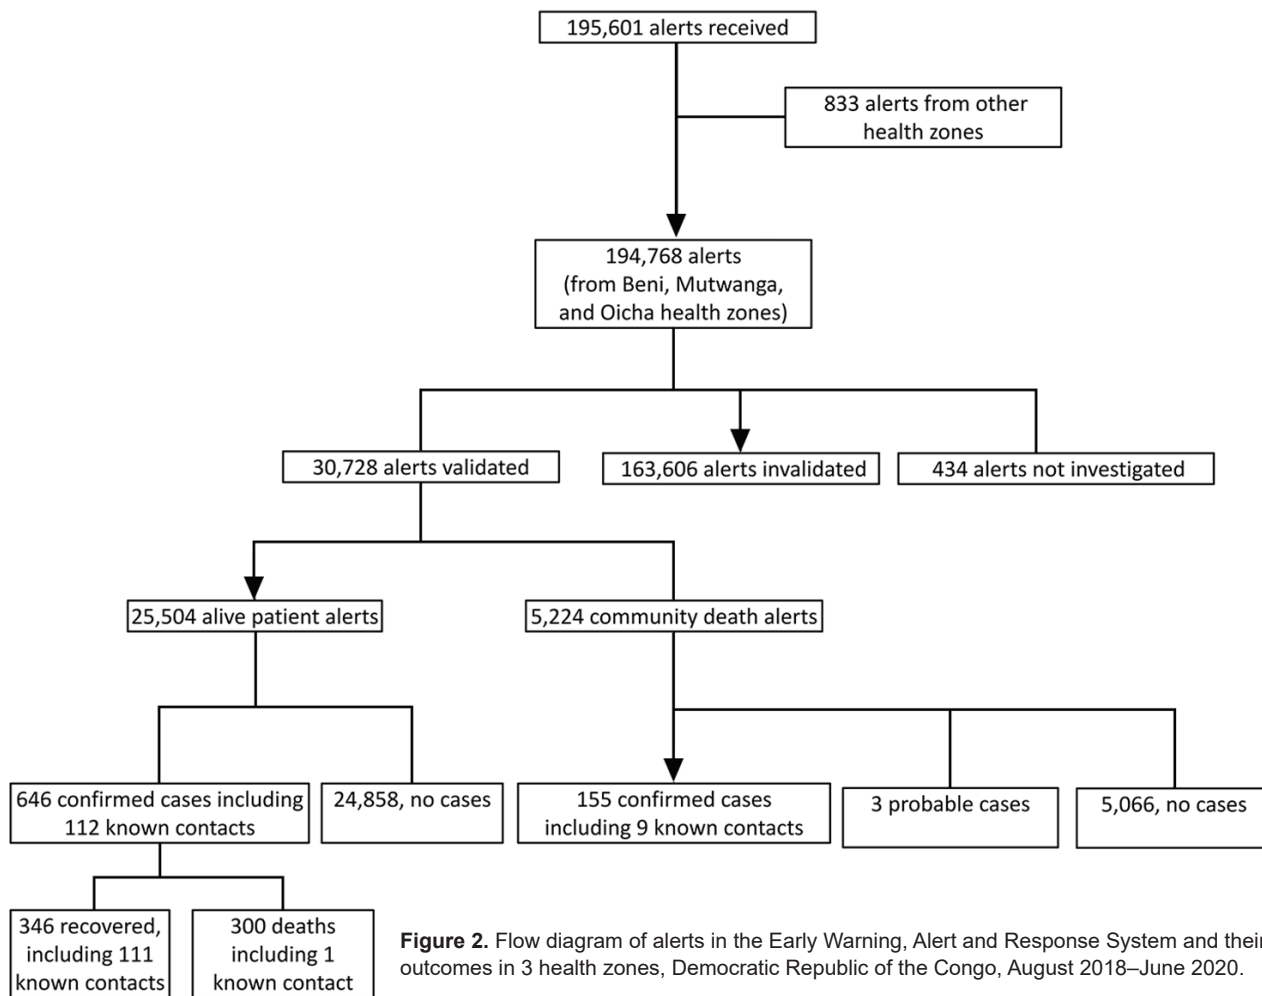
195,601 alerts received

833 alerts from other health zones

194,768 alerts (from Beni, Mutwanga, and Oicha health zones)

30,728 alerts validated

163,606 alerts invalidated

434 alerts not investigated

25,504 alive patient alerts

5,224 community death alerts

646 confirmed cases including 112 known contacts

24,858, no cases

155 confirmed cases including 9 known contacts

3 probable cases

5,066, no cases

346 recovered, including 111 known contacts

300 deaths including 1 known contact

**Figure 2.** Flow diagram of alerts in the Early Warning, Alert and Response System and thei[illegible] outcomes in 3 health zones, Democratic Republic of the Congo, August 2018–June 2020.